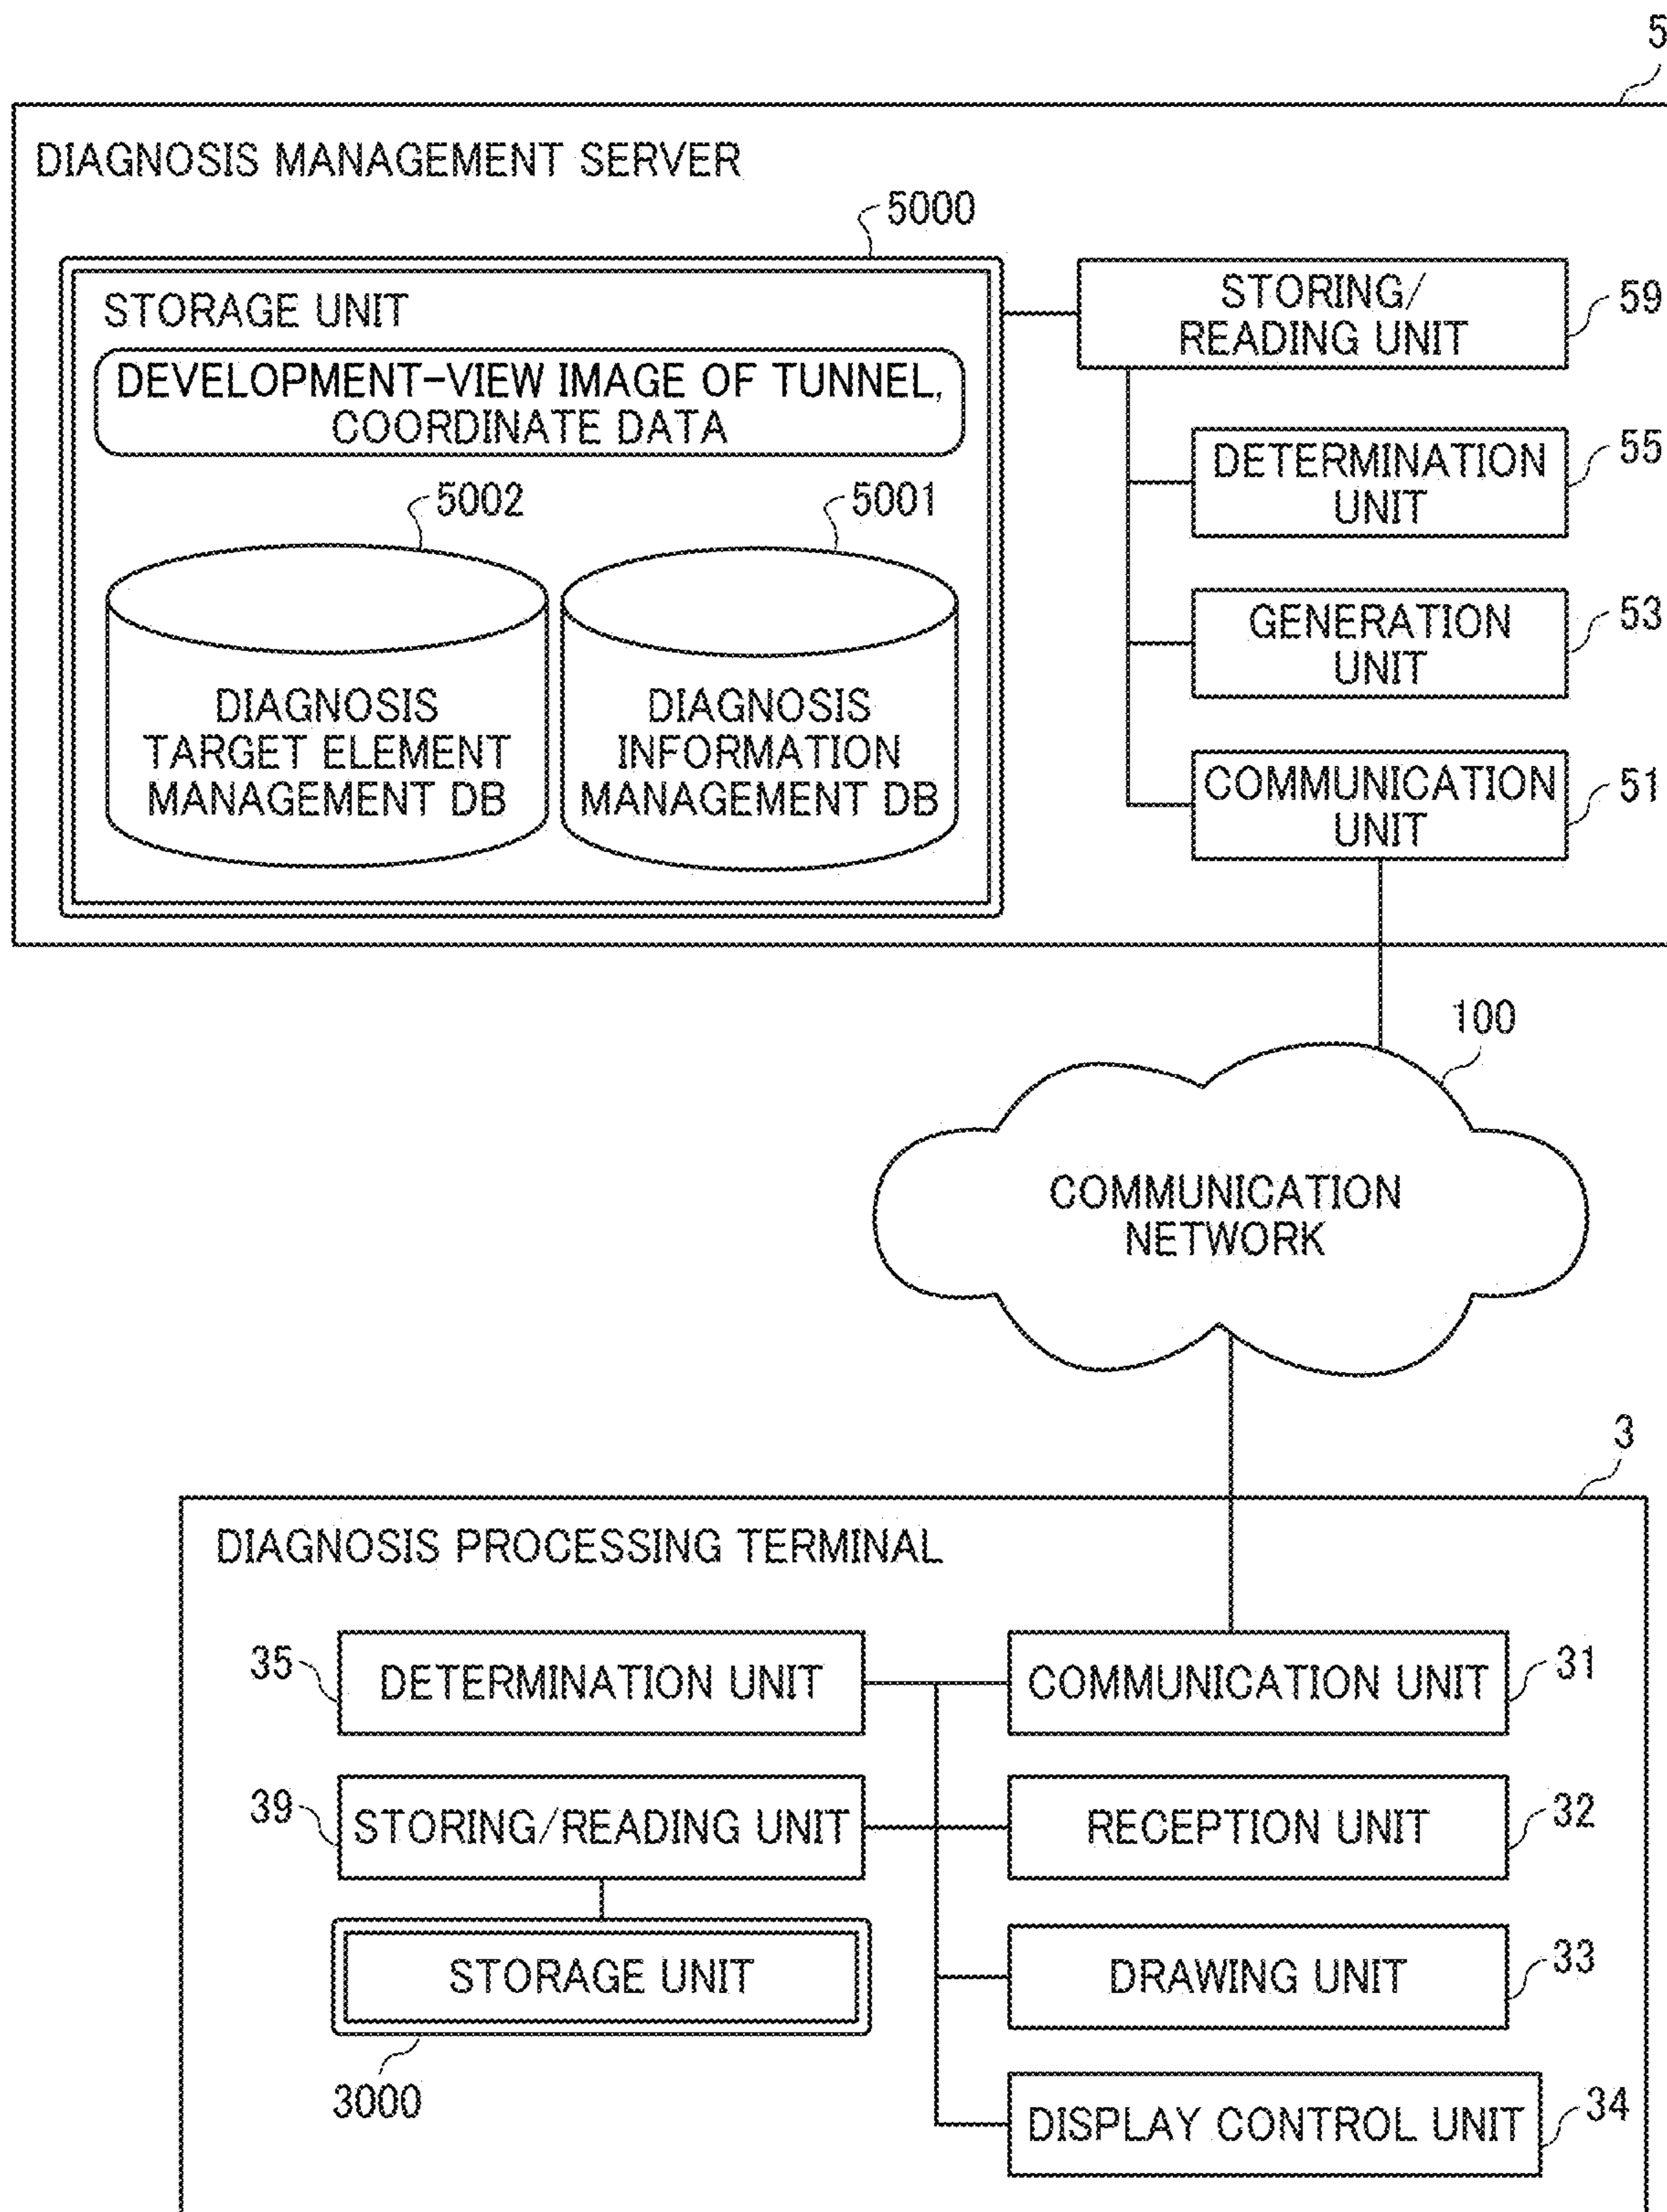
5

DIAGNOSIS MANAGEMENT SERVER

5000

STORAGE UNIT

DEVELOPMENT-VIEW IMAGE OF TUNNEL, COORDINATE DATA

5002

5001

DIAGNOSIS TARGET ELEMENT MANAGEMENT DB

DIAGNOSIS INFORMATION MANAGEMENT DB

STORING/ READING UNIT

59

DETERMINATION UNIT

55

GENERATION UNIT

53

COMMUNICATION UNIT

51

100

COMMUNICATION NETWORK

3

DIAGNOSIS PROCESSING TERMINAL

35

DETERMINATION UNIT

COMMUNICATION UNIT

31

39

STORING/READING UNIT

RECEPTION UNIT

32

STORAGE UNIT

DRAWING UNIT

33

3000

DISPLAY CONTROL UNIT

34